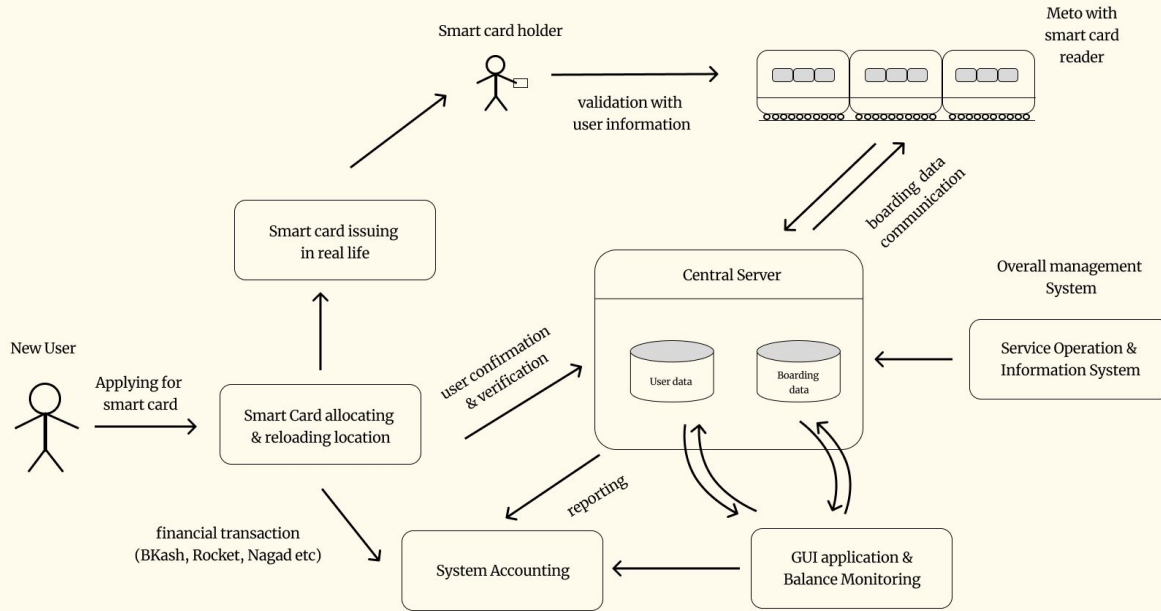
Smart card holder

Meto with smart card reader

validation with user information

boarding data communication

Smart card issuing in real life

Central Server

Overall management System

New User

Applying for smart card

user confirmation & verification

User data

Boarding data

Service Operation & Information System

Smart Card allocating & reloading location

reporting

financial transaction (BKash, Rocket, Nagad etc)

System Accounting

GUI application & Balance Monitoring